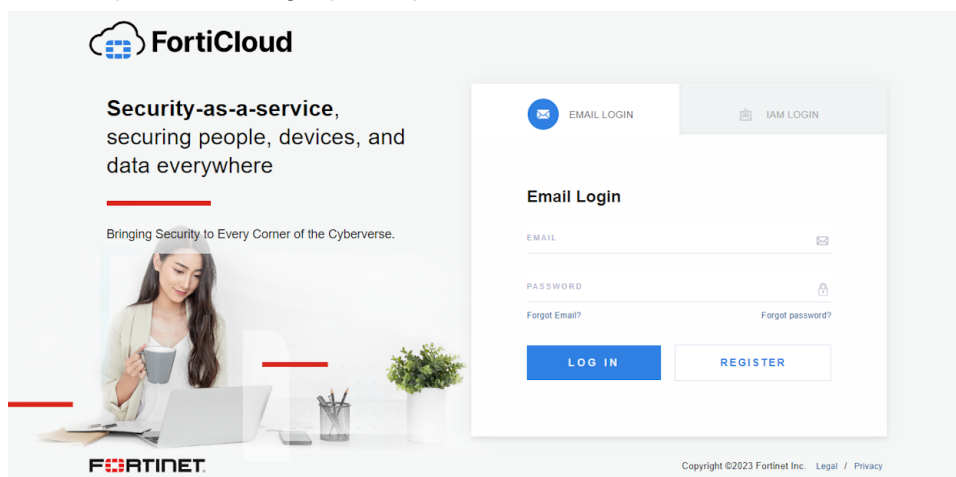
FortiCloud

Security-as-a-service, securing people, devices, and data everywhere

Bringing Security to Every Corner of the Cyberverse.

EMAIL LOGIN

IAM LOGIN

Email Login

EMAIL

PASSWORD

Forgot Email?

Forgot password?

LOG IN

REGISTER

FORTINET

Copyright ©2023 Fortinet Inc. Legal / Privacy